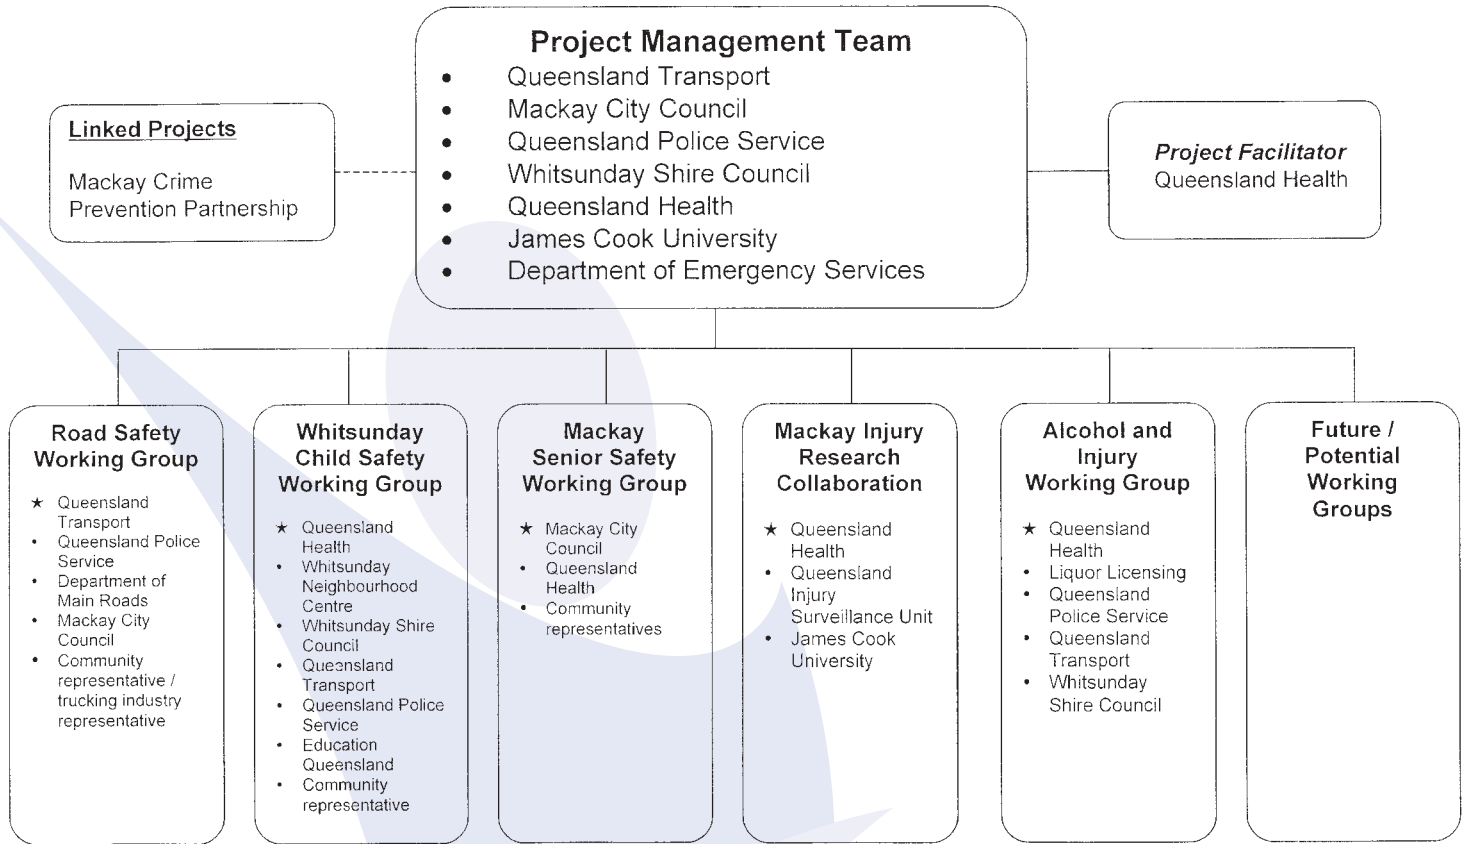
Linked Projects

Mackay Crime Prevention Partnership

Project Management Team
- Queensland Transport
- Mackay City Council
- Queensland Police Service
- Whitsunday Shire Council
- Queensland Health
- James Cook University
- Department of Emergency Services

Project Facilitator
Queensland Health

Road Safety Working Group
★ Queensland Transport
- Queensland Police Service
- Department of Main Roads
- Mackay City Council
- Community representative / trucking industry representative

Whitsunday Child Safety Working Group
★ Queensland Health
- Whitsunday Neighbourhood Centre
- Whitsunday Shire Council
- Queensland Transport
- Queensland Police Service
- Education Queensland
- Community representative

Mackay Senior Safety Working Group
★ Mackay City Council
- Queensland Health
- Community representatives

Mackay Injury Research Collaboration
★ Queensland Health
- Queensland Injury Surveillance Unit
- James Cook University

Alcohol and Injury Working Group
★ Queensland Health
- Liquor Licensing
- Queensland Police Service
- Queensland Transport
- Whitsunday Shire Council

Future / Potential Working Groups